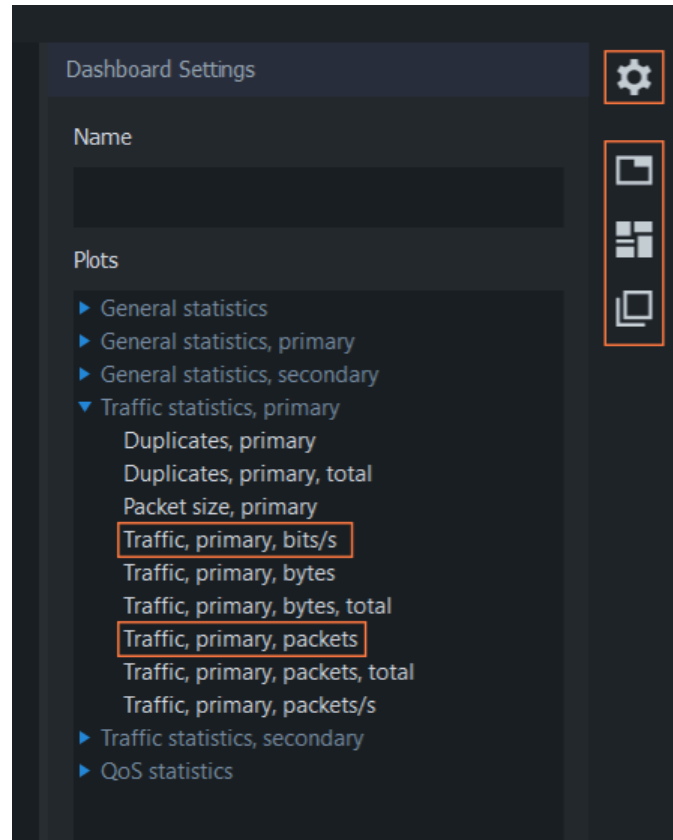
Dashboard Settings

Name

Plots

▶ General statistics
▶ General statistics, primary
▶ General statistics, secondary
▼ Traffic statistics, primary
Duplicates, primary
Duplicates, primary, total
Packet size, primary
Traffic, primary, bits/s
Traffic, primary, bytes
Traffic, primary, bytes, total
Traffic, primary, packets
Traffic, primary, packets, total
Traffic, primary, packets/s
▶ Traffic statistics, secondary
▶ QoS statistics